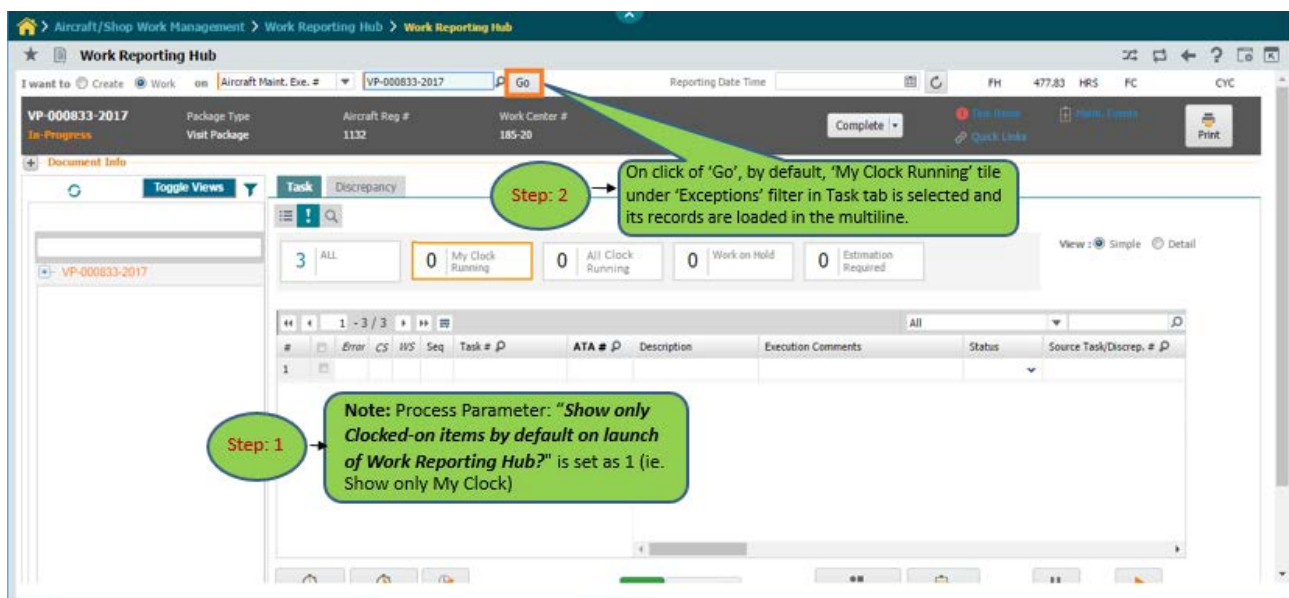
> Aircraft/Shop Work Management > Work Reporting Hub > Work Reporting Hub

Work Reporting Hub

I want to Create Work on Aircraft Maint. Exe. # VP-000833-2017 Go

Reporting Date Time FH 477.83 HRS FC CYC

VP-000833-2017
In-Progress

Package Type
Visit Package

Aircraft Reg #
1132

Work Center #
185-20

Complete

Ten Items
Quick Links

Maint. Events

Print

Document Info

Toggle Views

VP-000833-2017

Task Discrepancy

On click of 'Go', by default, 'My Clock Running' tile under 'Exceptions' filter in Task tab is selected and its records are loaded in the multiline.

Step: 2

| 3 ALL | 0 My Clock Running | 0 All Clock Running | 0 Work on Hold | 0 Estimation Required |
|---|---|---|---|---|

View : Simple Detail

1 - 3 / 3

All

| # | | Error | CS | WS | Seq | Task # | ATA # | Description | Execution Comments | Status | Source Task/Discrep. # |
|---|---|---|---|---|---|---|---|---|---|---|---|
| 1 | | | | | | | | | | | |

Note: Process Parameter: "Show only Clocked-on items by default on launch of Work Reporting Hub?" is set as 1 (ie. Show only My Clock)

Step: 1